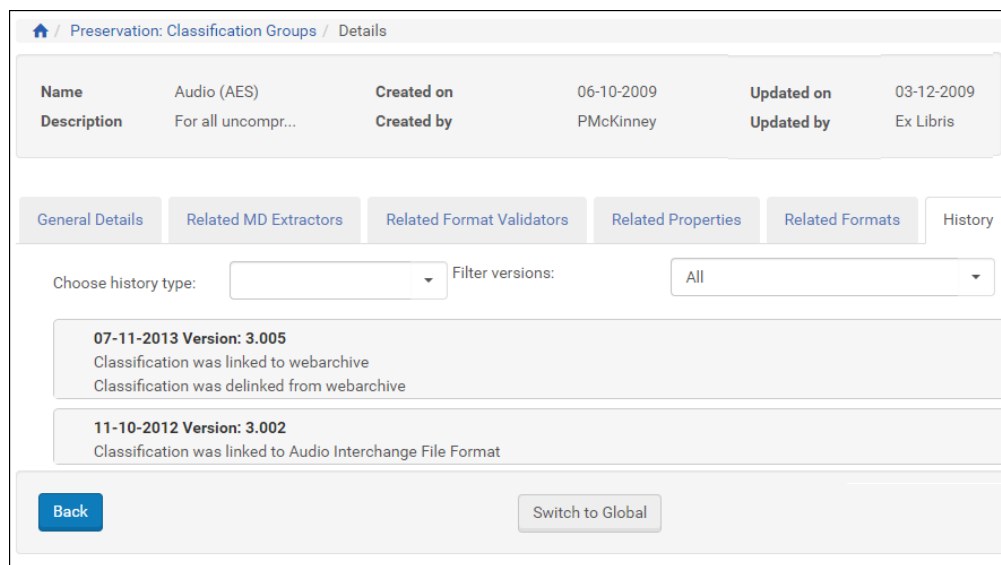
/ Preservation: Classification Groups / Details

| Name | Audio (AES) | Created on | 06-10-2009 | Updated on | 03-12-2009 |
|---|---|---|---|---|---|
| Description | For all uncompr... | Created by | PMcKinney | Updated by | Ex Libris |

General Details | Related MD Extractors | Related Format Validators | Related Properties | Related Formats | History

Choose history type:

Filter versions: All

07-11-2013 Version: 3.005
Classification was linked to webarchive
Classification was delinked from webarchive

11-10-2012 Version: 3.002
Classification was linked to Audio Interchange File Format

Back

Switch to Global